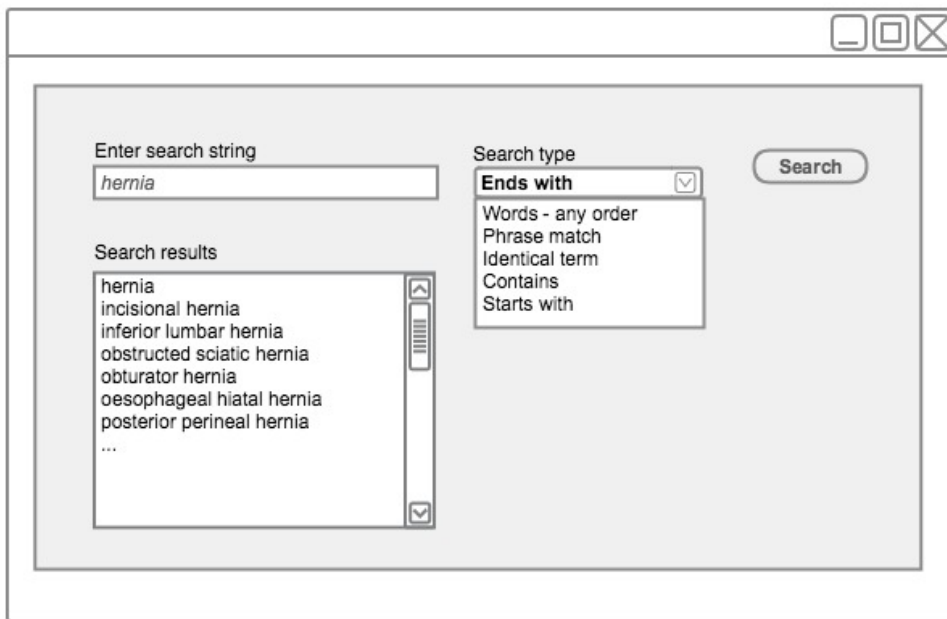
Enter search string
hernia

Search type
Ends with
Words - any order
Phrase match
Identical term
Contains
Starts with

Search

Search results
hernia
incisional hernia
inferior lumbar hernia
obstructed sciatic hernia
obturator hernia
oesophageal hiatal hernia
posterior perineal hernia
...